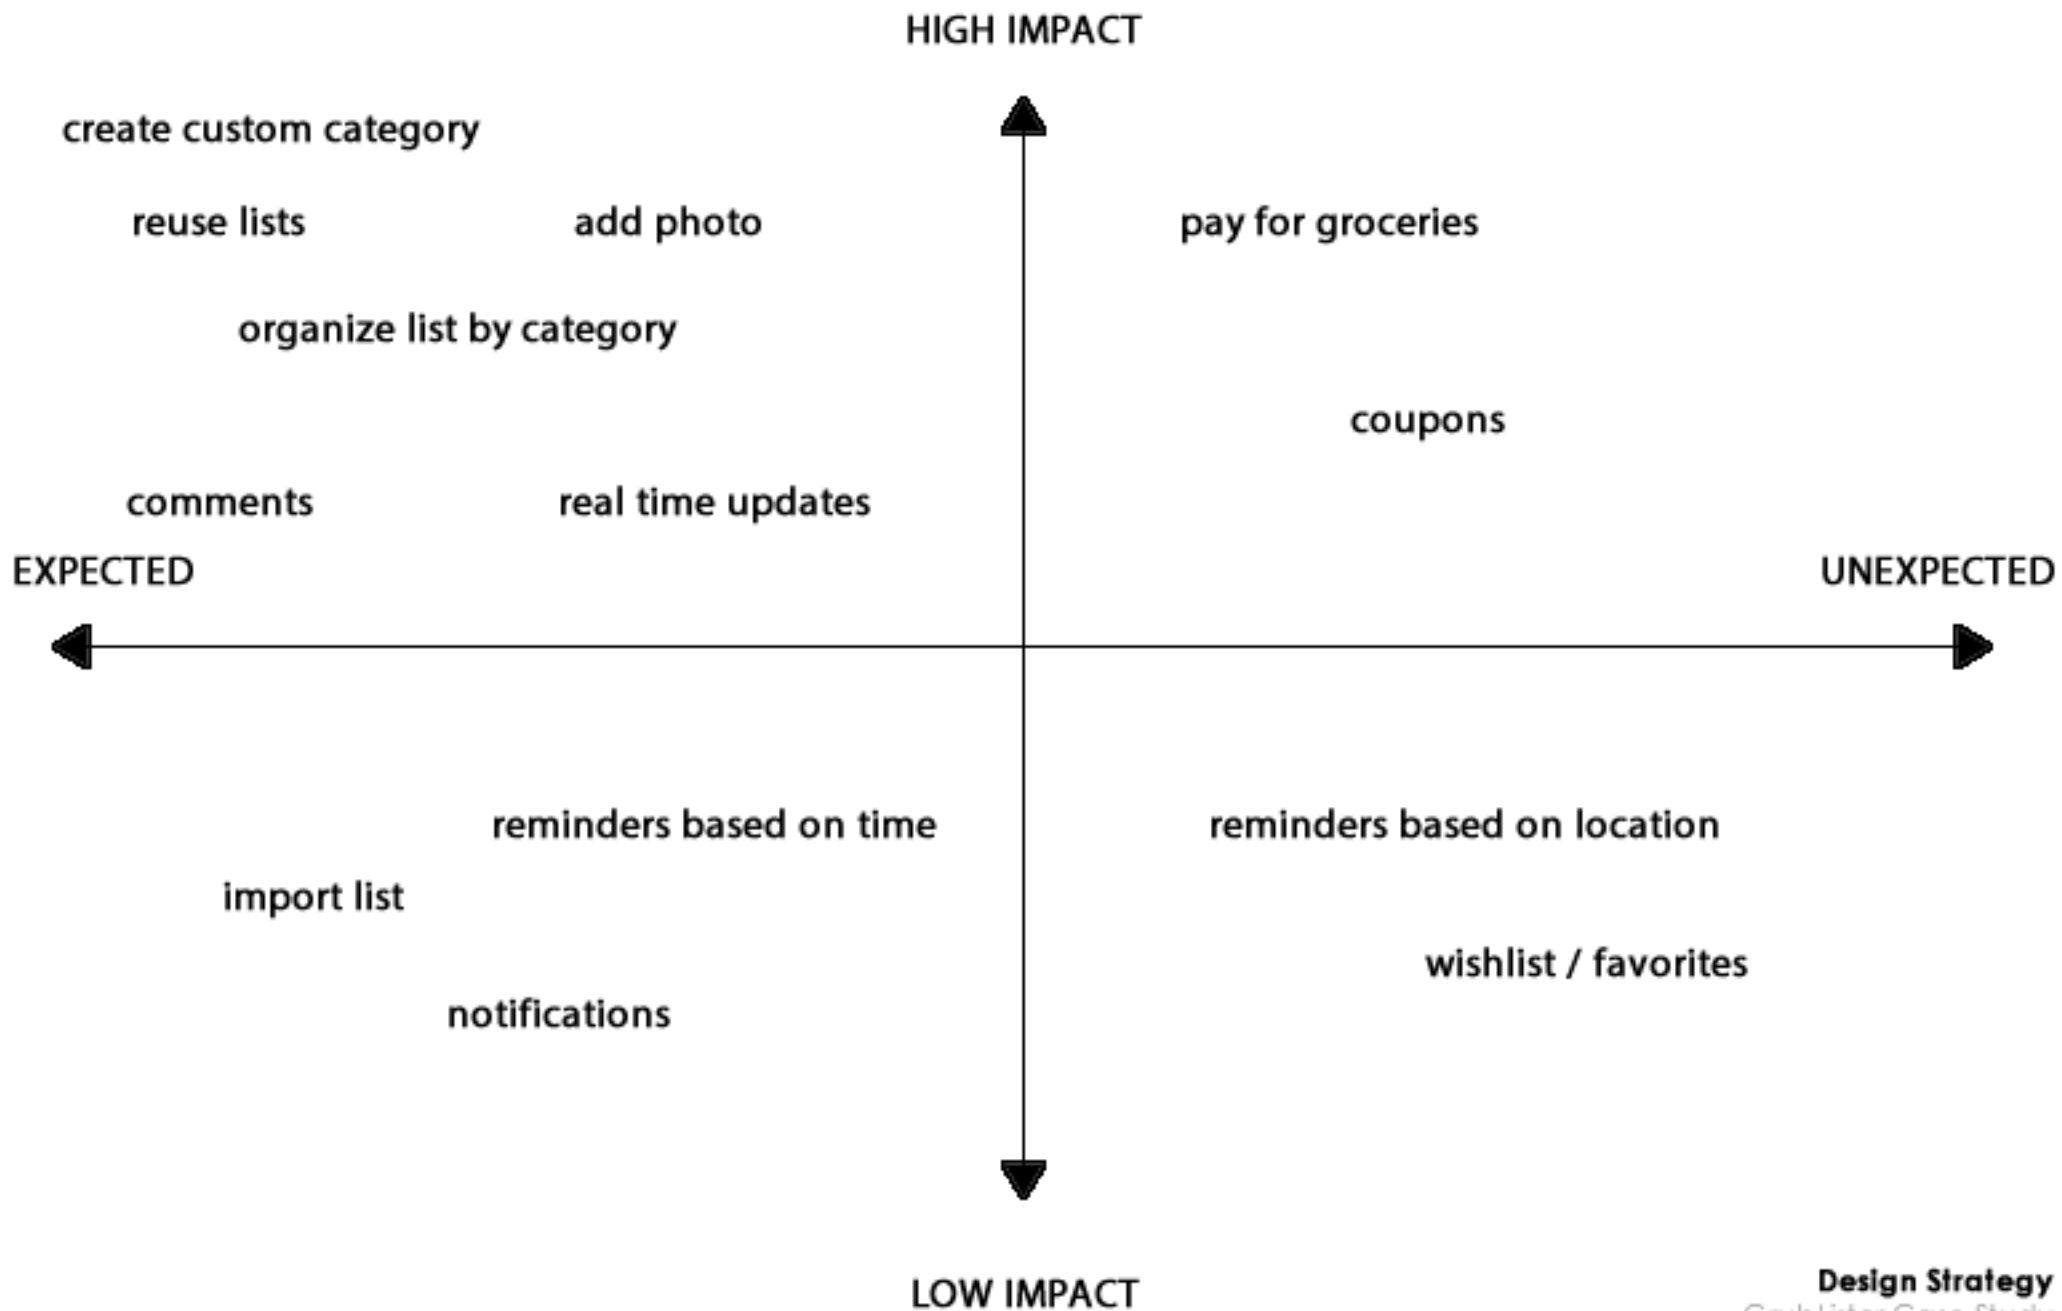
HIGH IMPACT

create custom category

reuse lists

add photo

pay for groceries

organize list by category

coupons

comments

real time updates

EXPECTED

UNEXPECTED

reminders based on time

reminders based on location

import list

wishlist / favorites

notifications

LOW IMPACT

Design Strategy

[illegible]